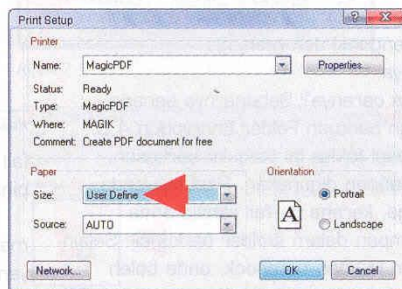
Print Setup

Printer

Name: MagicPDF

Properties...

Status: Ready

Type: MagicPDF

Where: MAGIK

Comment: Create PDF document for free

Paper

Size: User Define

Source: AUTO

Orientation

Portrait

Landscape

Network...

OK

Cancel